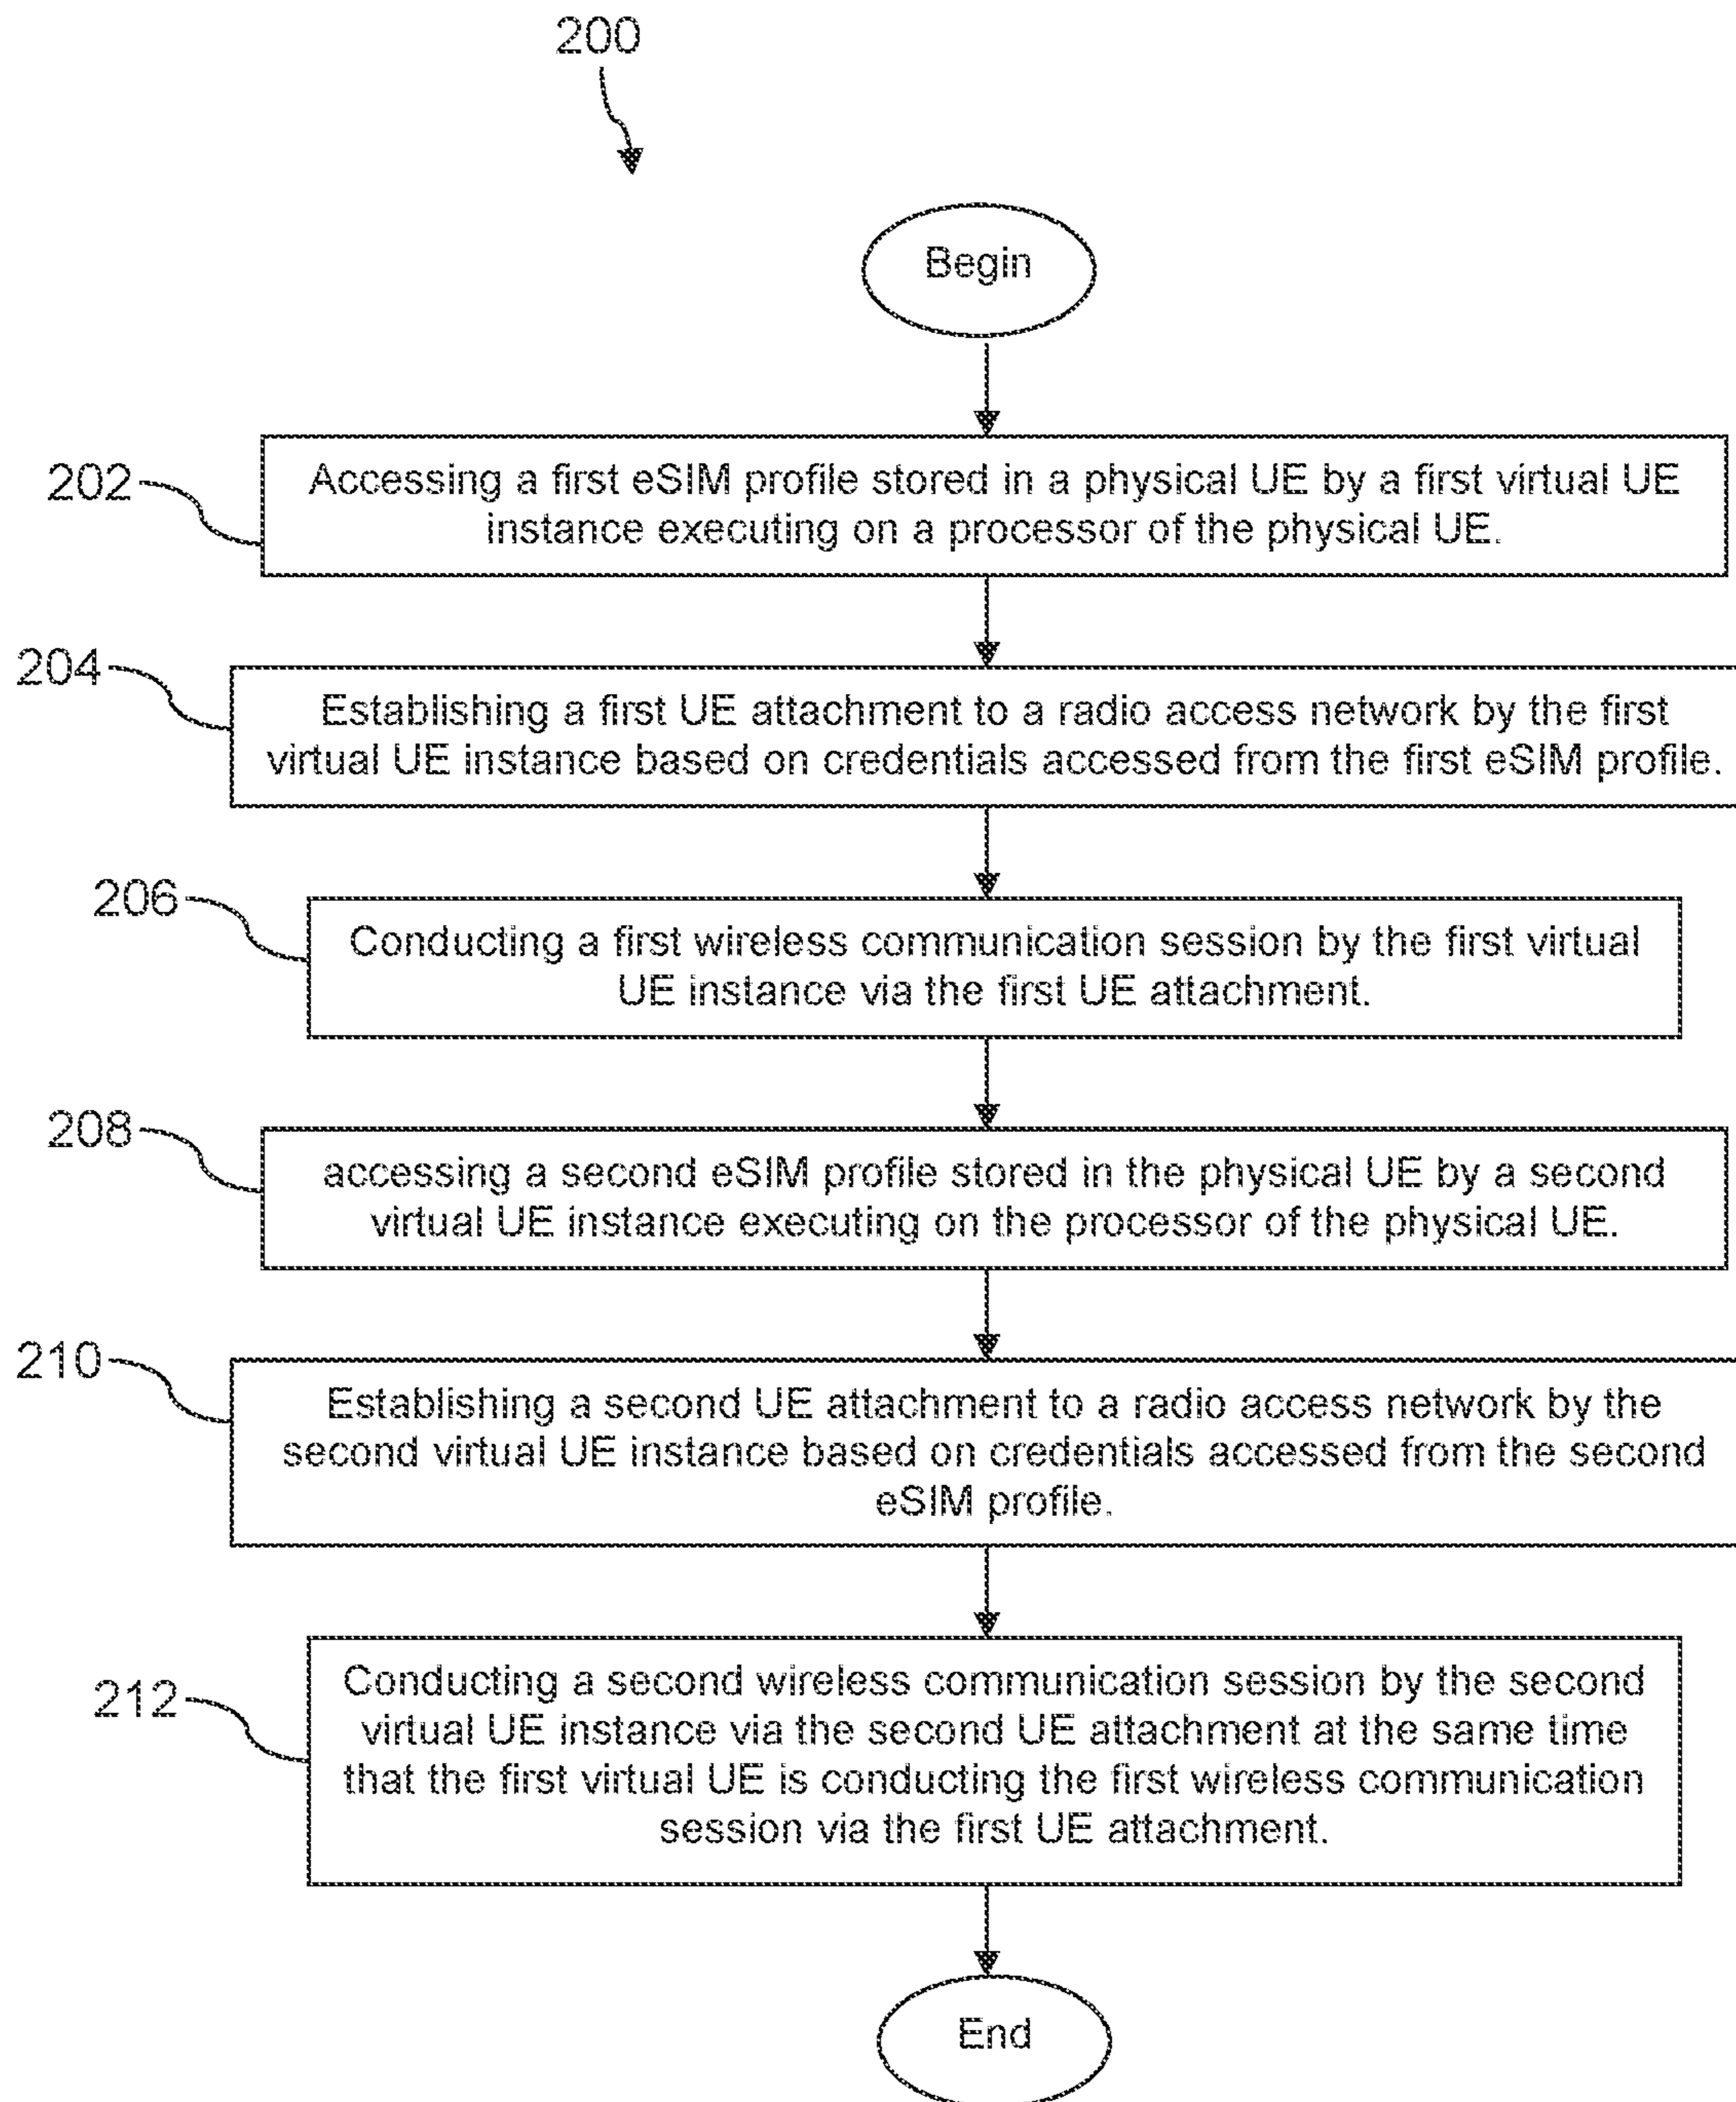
200

Begin

202

Accessing a first eSIM profile stored in a physical UE by a first virtual UE instance executing on a processor of the physical UE.

204

Establishing a first UE attachment to a radio access network by the first virtual UE instance based on credentials accessed from the first eSIM profile.

206

Conducting a first wireless communication session by the first virtual UE instance via the first UE attachment.

208

accessing a second eSIM profile stored in the physical UE by a second virtual UE instance executing on the processor of the physical UE.

210

Establishing a second UE attachment to a radio access network by the second virtual UE instance based on credentials accessed from the second eSIM profile.

212

Conducting a second wireless communication session by the second virtual UE instance via the second UE attachment at the same time that the first virtual UE is conducting the first wireless communication session via the first UE attachment.

End